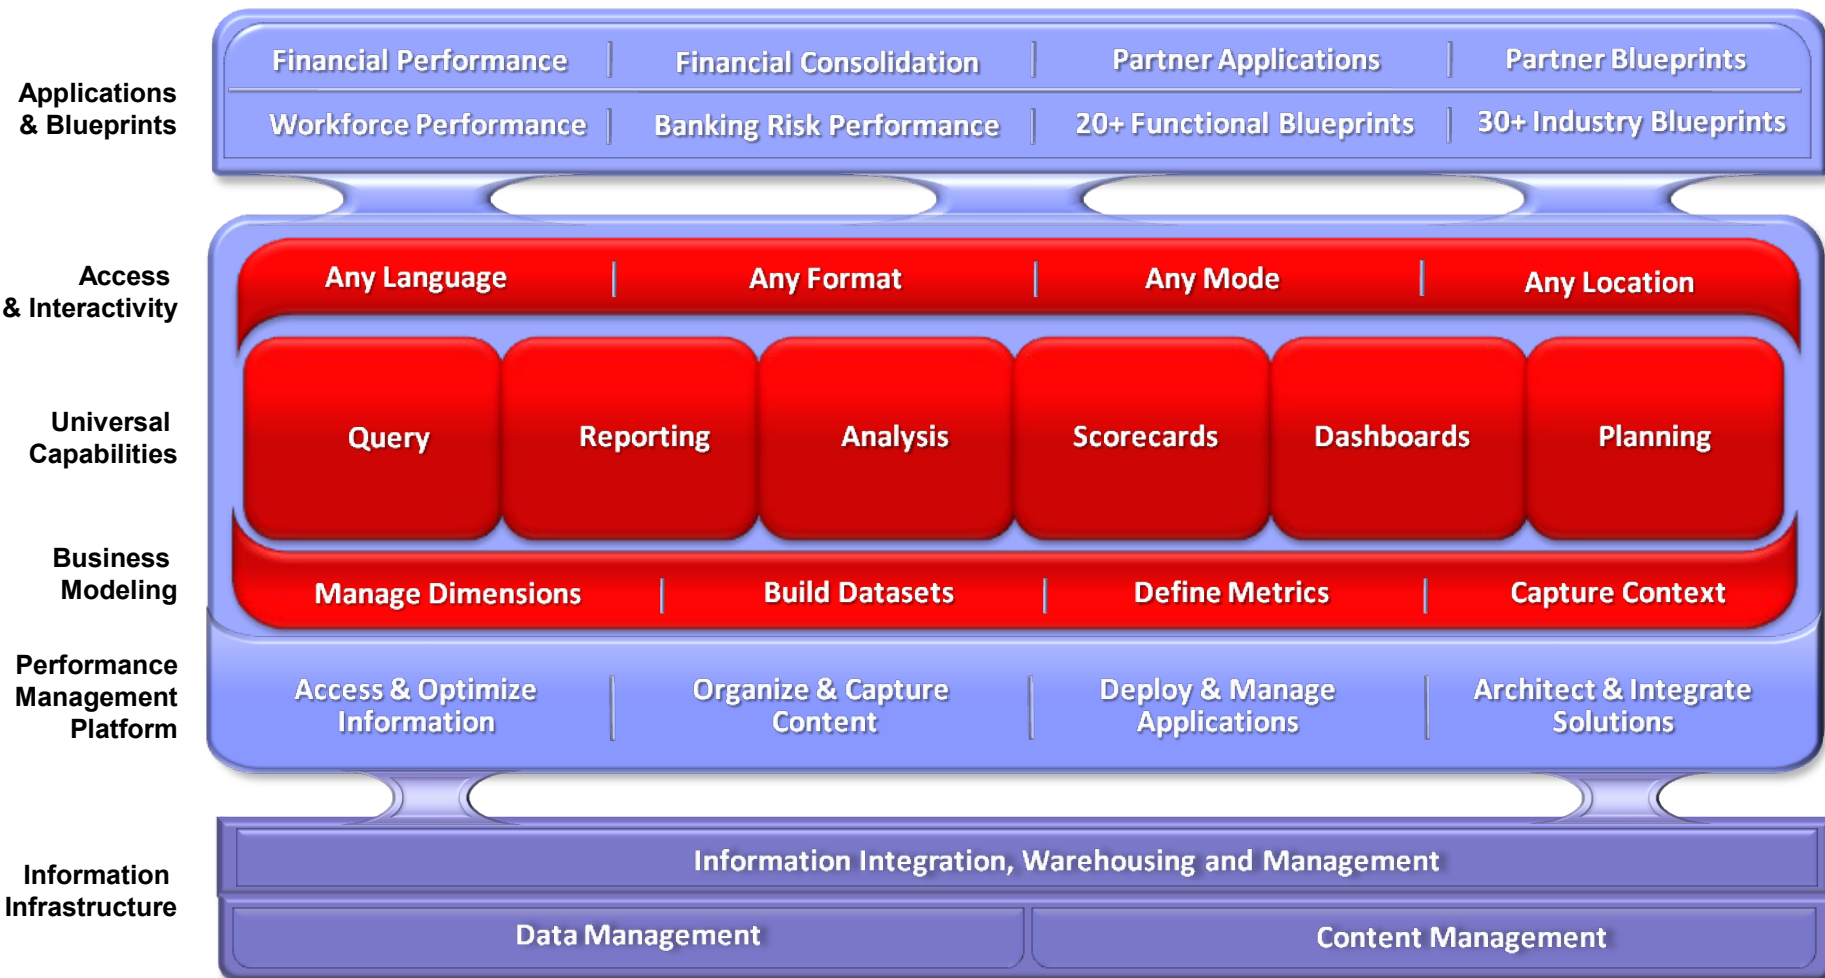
Applications & Blueprints

Financial Performance | Financial Consolidation | Partner Applications | Partner Blueprints

Workforce Performance | Banking Risk Performance | 20+ Functional Blueprints | 30+ Industry Blueprints

Access & Interactivity

Any Language | Any Format | Any Mode | Any Location

Universal Capabilities

Query

Reporting

Analysis

Scorecards

Dashboards

Planning

Business Modeling

Manage Dimensions | Build Datasets | Define Metrics | Capture Context

Performance Management Platform

Access & Optimize Information | Organize & Capture Content | Deploy & Manage Applications | Architect & Integrate Solutions

Information Infrastructure

Information Integration, Warehousing and Management

Data Management

Content Management